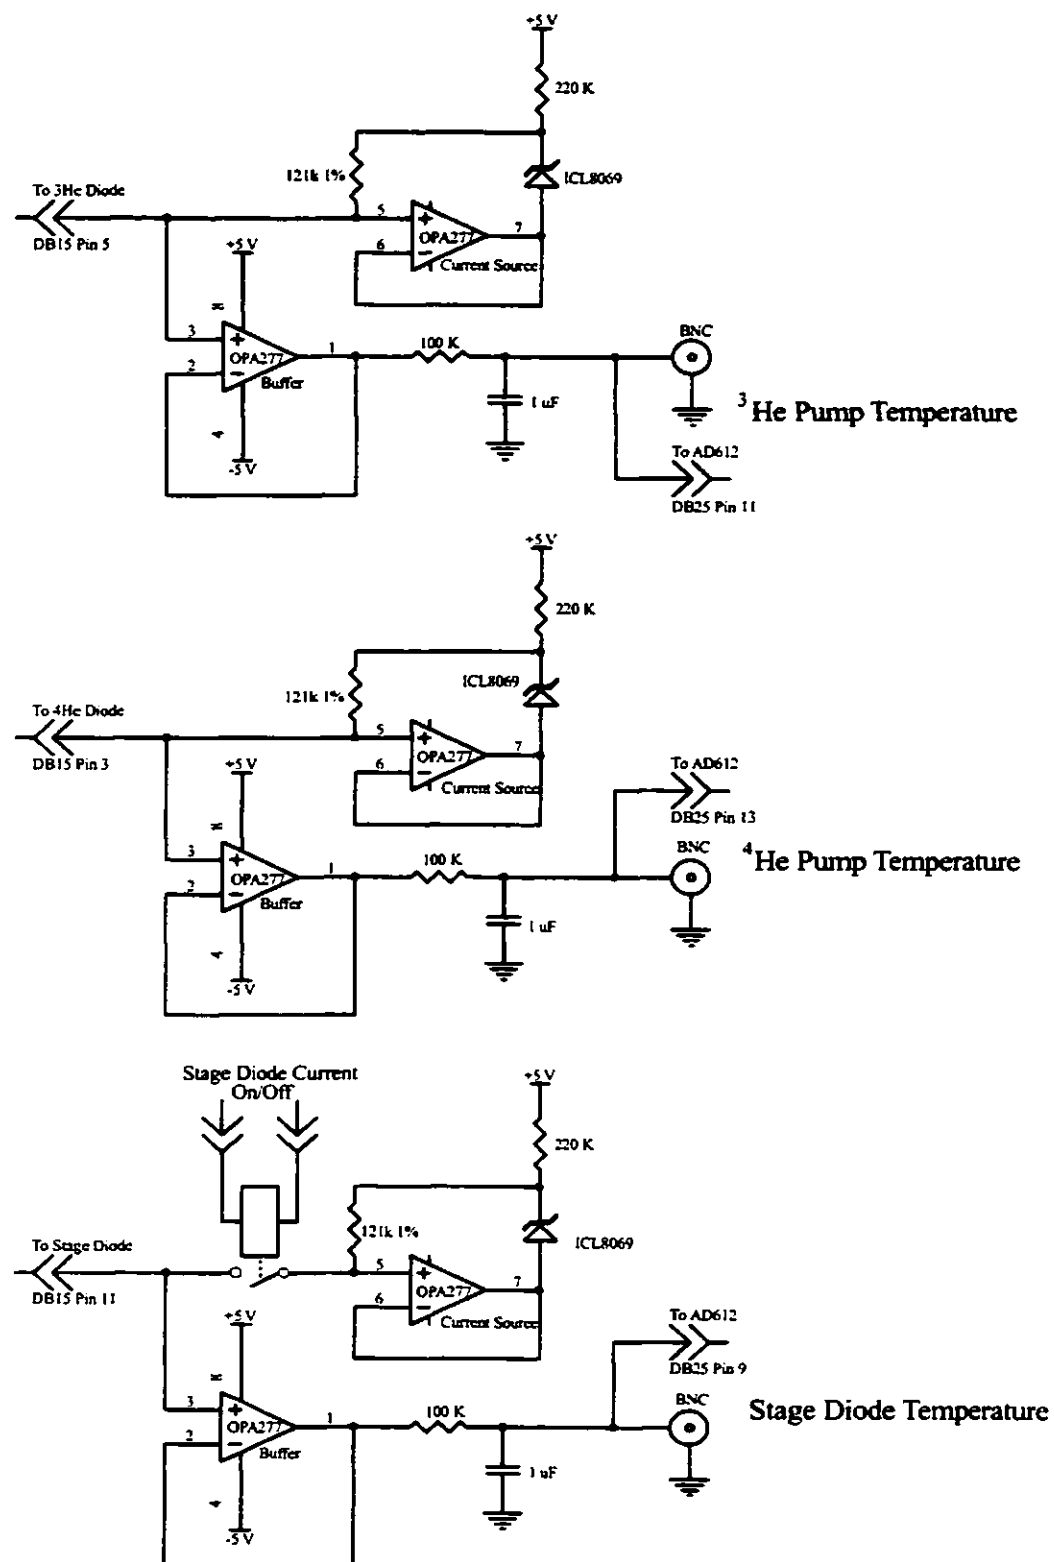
+5 V
220 K
121k 1%
ICL8069
To 3He Diode
DB15 Pin 5
5
4
OPA277
7
6
Current Source
+5 V
3
OPA277
1
100 K
BNC
2
Buffer
1 uF
$^3$He Pump Temperature
-5 V
To AD612
DB25 Pin 11

+5 V
220 K
121k 1%
ICL8069
To 4He Diode
DB15 Pin 3
5
OPA277
7
6
Current Source
To AD612
DB25 Pin 13
+5 V
3
OPA277
1
100 K
BNC
$^4$He Pump Temperature
2
Buffer
1 uF
-5 V

Stage Diode Current
On/Off
+5 V
220 K
121k 1%
ICL8069
To Stage Diode
DB15 Pin 11
5
OPA277
7
6
Current Source
To AD612
DB25 Pin 9
+5 V
3
OPA277
1
100 K
BNC
Stage Diode Temperature
2
Buffer
1 uF
-5 V